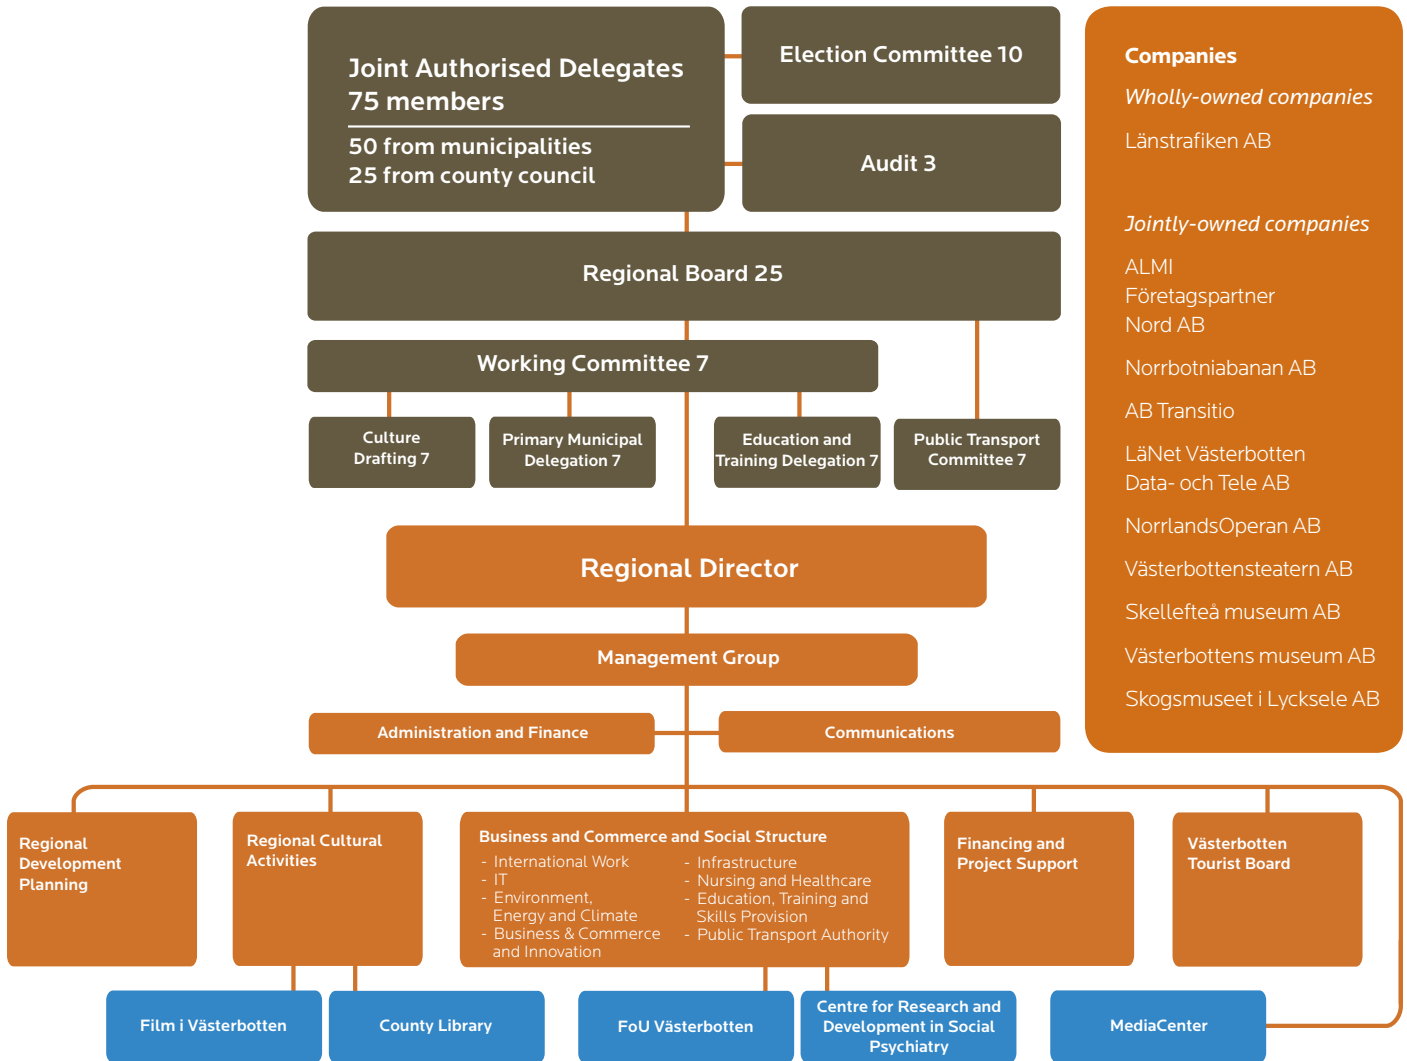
Joint Authorised Delegates 75 members

50 from municipalities
25 from county council

Election Committee 10

Audit 3

Companies

Wholly-owned companies

Länstrafiken AB

Jointly-owned companies

ALMI Företagspartner Nord AB

Norrbotniabanan AB

AB Transitio

LäNet Västerbotten Data- och Tele AB

NorrlandsOperan AB

Västerbottensteatern AB

Skellefteå museum AB

Västerbottens museum AB

Skogsmuseet i Lycksele AB

Regional Board 25

Working Committee 7

Culture Drafting 7

Primary Municipal Delegation 7

Education and Training Delegation 7

Public Transport Committee 7

Regional Director

Management Group

Administration and Finance

Communications

Regional Development Planning

Regional Cultural Activities

Business and Commerce and Social Structure
- International Work
- IT
- Environment, Energy and Climate
- Business & Commerce and Innovation
- Infrastructure
- Nursing and Healthcare
- Education, Training and Skills Provision
- Public Transport Authority

Financing and Project Support

Västerbotten Tourist Board

Film i Västerbotten

County Library

FoU Västerbotten

Centre for Research and Development in Social Psychiatry

MediaCenter